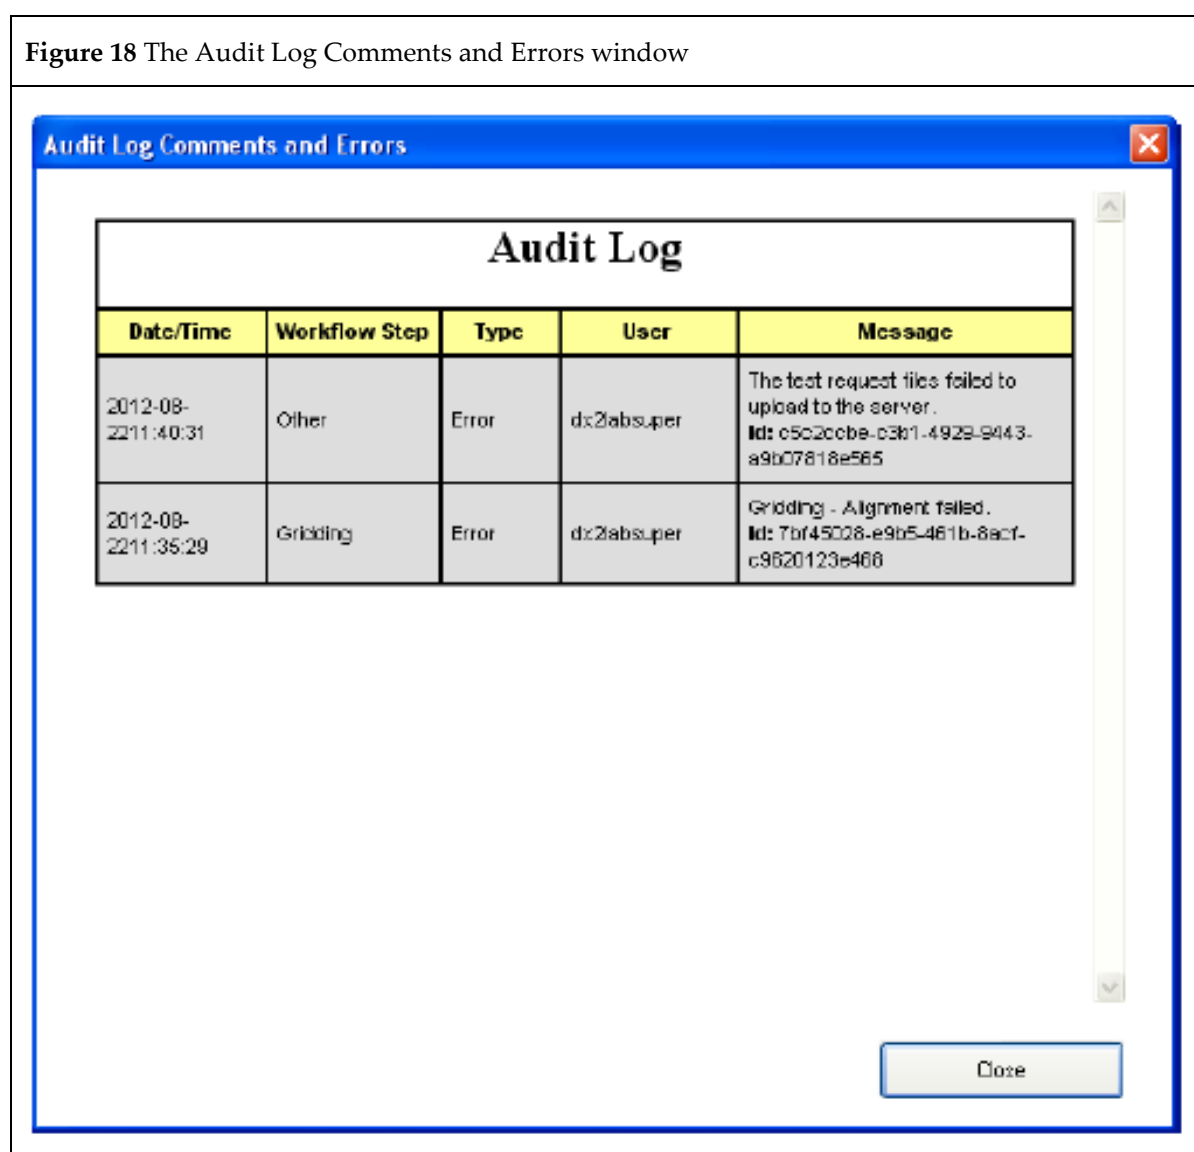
**Figure 18** The Audit Log Comments and Errors window

Audit Log Comments and Errors

Audit Log

| Date/Time | Workflow Step | Type | User | Message |
|---|---|---|---|---|
| 2012-08-22 11:40:31 | Other | Error | dx2labsuper | The test request files failed to upload to the server. **Id:** c5c2ccbe-c3b1-4929-9443-a9b07818e565 |
| 2012-08-22 11:35:29 | Gridding | Error | dx2labsuper | Gridding - Alignment failed. **Id:** 7bf45028-e9b5-461b-8acf-c9820123e468 |

Close